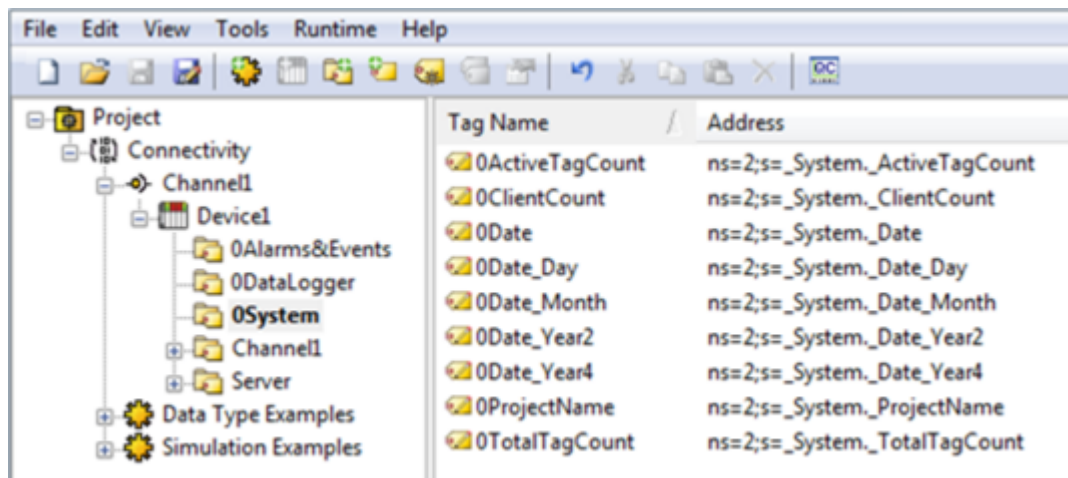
File Edit View Tools Runtime Help

Project
Connectivity
Channel1
Device1
0Alarms&Events
0DataLogger
0System
Channel1
Server
Data Type Examples
Simulation Examples

| Tag Name | Address |
|---|---|
| 0ActiveTagCount | ns=2;s=_System._ActiveTagCount |
| 0ClientCount | ns=2;s=_System._ClientCount |
| 0Date | ns=2;s=_System._Date |
| 0Date_Day | ns=2;s=_System._Date_Day |
| 0Date_Month | ns=2;s=_System._Date_Month |
| 0Date_Year2 | ns=2;s=_System._Date_Year2 |
| 0Date_Year4 | ns=2;s=_System._Date_Year4 |
| 0ProjectName | ns=2;s=_System._ProjectName |
| 0TotalTagCount | ns=2;s=_System._TotalTagCount |